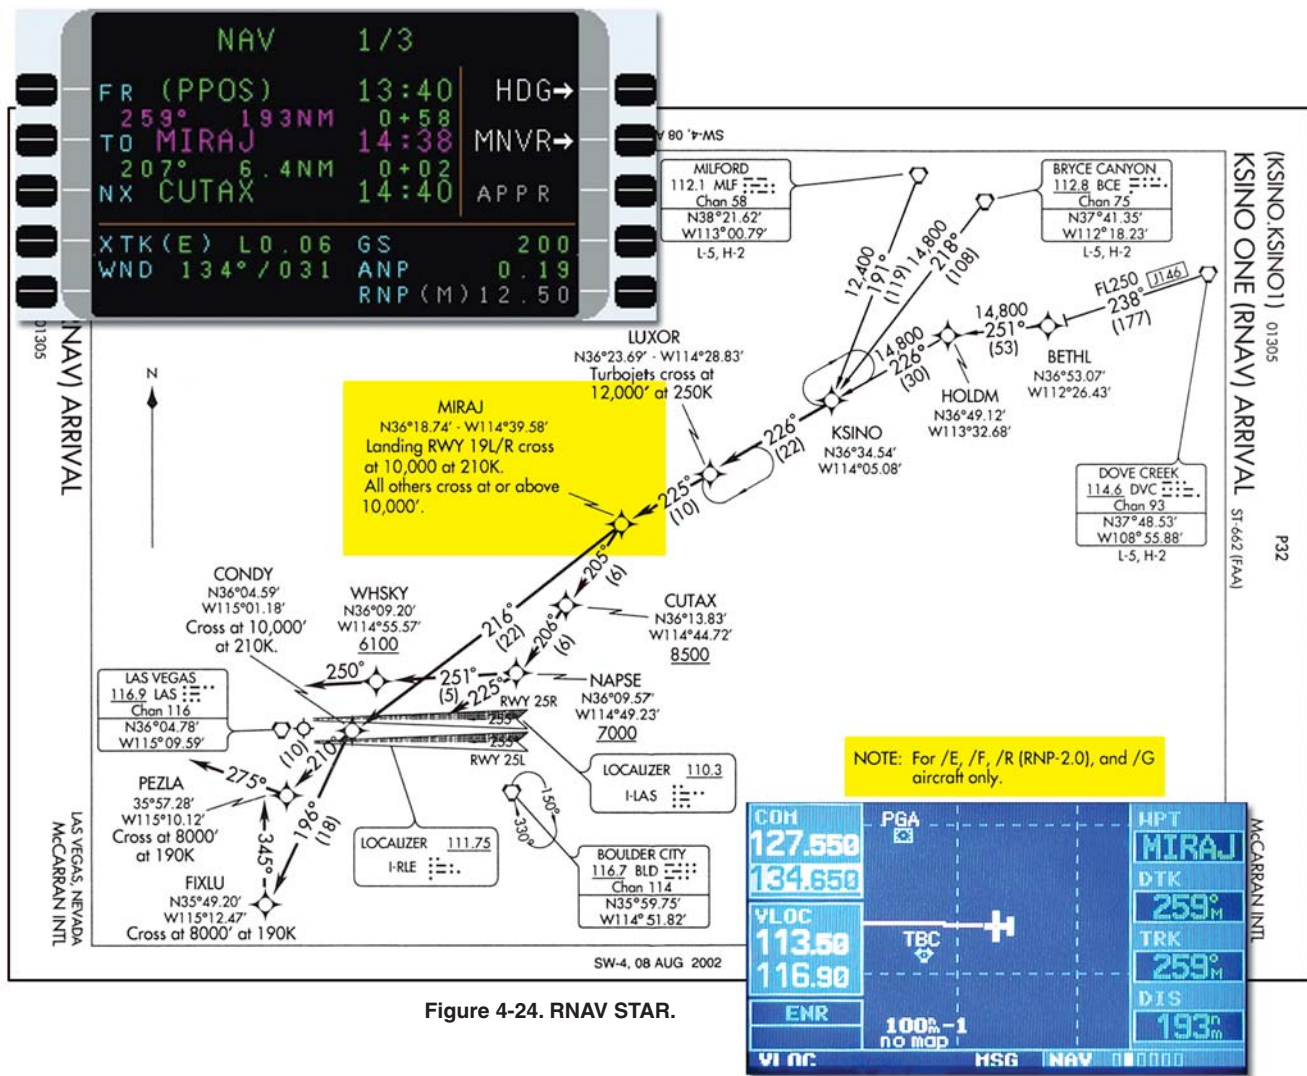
NAV 1/3

FR (PPOS) 13:40 HDG→
259° 193NM 0+58
TO MIRAJ 14:38 MNVR→
207° 6.4NM 0+02
NX CUTAX 14:40 APPR

XTK(E) L0.06 GS 200
WND 134°/031 ANP 0.19
RNP(M)12.50

SW-4, 08 AUG

(KSINO.KSINO1) 01305
KSINO ONE (RNAV) ARRIVAL

MILFORD
112.1 MLF
Chan 58
N38°21.62'
W113°00.79'
L-5, H-2

BRYCE CANYON
112.8 BCE
Chan 75
N37°41.35'
W112°18.23'
L-5, H-2

12,400
191°
(119)

14,800
218°
(108)

FL250 J146
238°
(177)

14,800
251°
(53)

BETHL
N36°53.07'
W112°26.43'

14,800
226°
(30)

HOLDM
N36°49.12'
W113°32.68'

KSINO
N36°34.54'
W115°05.08'

226°
(22)

LUXOR
N36°23.69' - W114°28.83'
Turbojets cross at 12,000' at 250K

MIRAJ
N36°18.74' - W114°39.58'
Landing RWY 19L/R cross at 10,000 at 210K.
All others cross at or above 10,000'.

225°
(10)

205°
(6)

CUTAX
N36°13.83'
W114°44.72'
8500

206°
(6)

216°
(22)

NAPSE
N36°09.57'
W114°49.23'
7000

DOVE CREEK
114.6 DVC
Chan 93
N37°48.53'
W108°55.88'
L-5, H-2

ST-662 (FAA)
P32

N

01305
(RNAV) ARRIVAL

CONDY
N36°04.59'
W115°01.18'
Cross at 10,000' at 210K.

WHSKY
N36°09.20'
W114°55.57'
6100

250°

251°
(5)

225°

RWY 25R
RWY 25L

LAS VEGAS
116.9 LAS
Chan 116
N36°04.78'
W115°09.59'

(10)
210°

275°

PEZLA
35°57.28'
W115°10.12'
Cross at 8000' at 190K

345°

196°
(18)

FIXLU
N35°49.20'
W115°12.47'
Cross at 8000' at 190K

LOCALIZER 111.75
I-RLE

LOCALIZER 110.3
I-LAS

150°
330°

BOULDER CITY
116.7 BLD
Chan 114
N35°59.75'
W114°51.82'

NOTE: For /E, /F, /R (RNP-2.0), and /G aircraft only.

LAS VEGAS, NEVADA
McCARRAN INTL

McCARRAN INTL

SW-4, 08 AUG 2002

Figure 4-24. RNAV STAR.

COM
127.550
134.650
VLOC
113.50
116.90
ENR
PGA
TBC
100nm-1
no map
WPT
MIRAJ
DTK
259°M
TRK
259°M
DIS
193nm
VLOC MSG NAV